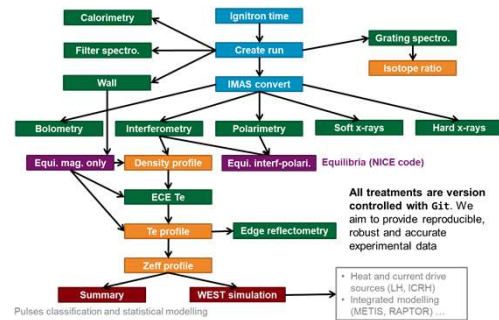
Calorimetry

Ignitron time

Filter spectro.

Create run

Grating spectro.

Isotope ratio

Wall

IMAS convert

Bolometry

Interferometry

Polarimetry

Soft x-rays

Hard x-rays

Equi. mag. only

Density profile

Equi. interf-polari.

Equilibria (NICE code)

ECE Te

All treatments are version controlled with Git. We aim to provide reproducible, robust and accurate experimental data

Te profile

Edge reflectometry

Zeff profile

Summary

WEST simulation

• Heat and current drive sources (LH, ICRH)
• Integrated modelling (METIS, RAPTOR) ...

Pulses classification and statistical modelling